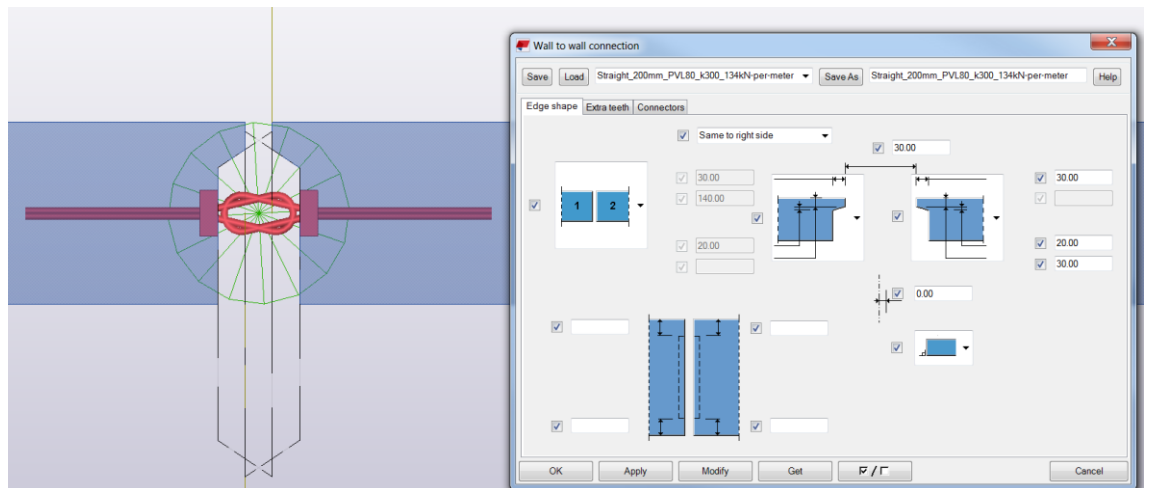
Wall to wall connection

Save Load Straight_200mm_PVL80_k300_134kN-per-meter Save As Straight_200mm_PVL80_k300_134kN-per-meter Help

Edge shape Extra teeth Connectors

Same to right side

30.00

1 2

30.00
140.00

20.00

30.00

20.00
30.00

0.00

OK Apply Modify Get ☑ / ☐ Cancel